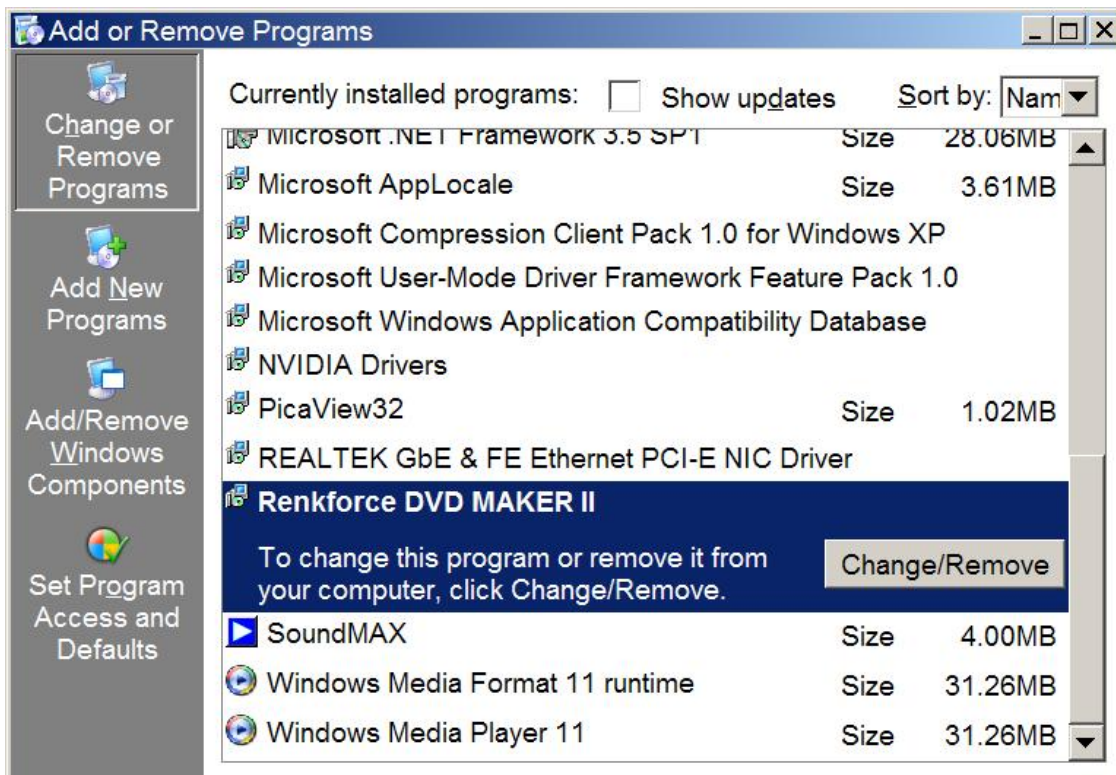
Add or Remove Programs

Change or Remove Programs

Add New Programs

Add/Remove Windows Components

Set Program Access and Defaults

Currently installed programs: Show updates Sort by: Nam

Microsoft .NET Framework 3.5 SP1 Size 28.06MB

Microsoft AppLocale Size 3.61MB

Microsoft Compression Client Pack 1.0 for Windows XP

Microsoft User-Mode Driver Framework Feature Pack 1.0

Microsoft Windows Application Compatibility Database

NVIDIA Drivers

PicaView32 Size 1.02MB

REALTEK GbE & FE Ethernet PCI-E NIC Driver

Renkforce DVD MAKER II

To change this program or remove it from your computer, click Change/Remove.

Change/Remove

SoundMAX Size 4.00MB

Windows Media Format 11 runtime Size 31.26MB

Windows Media Player 11 Size 31.26MB